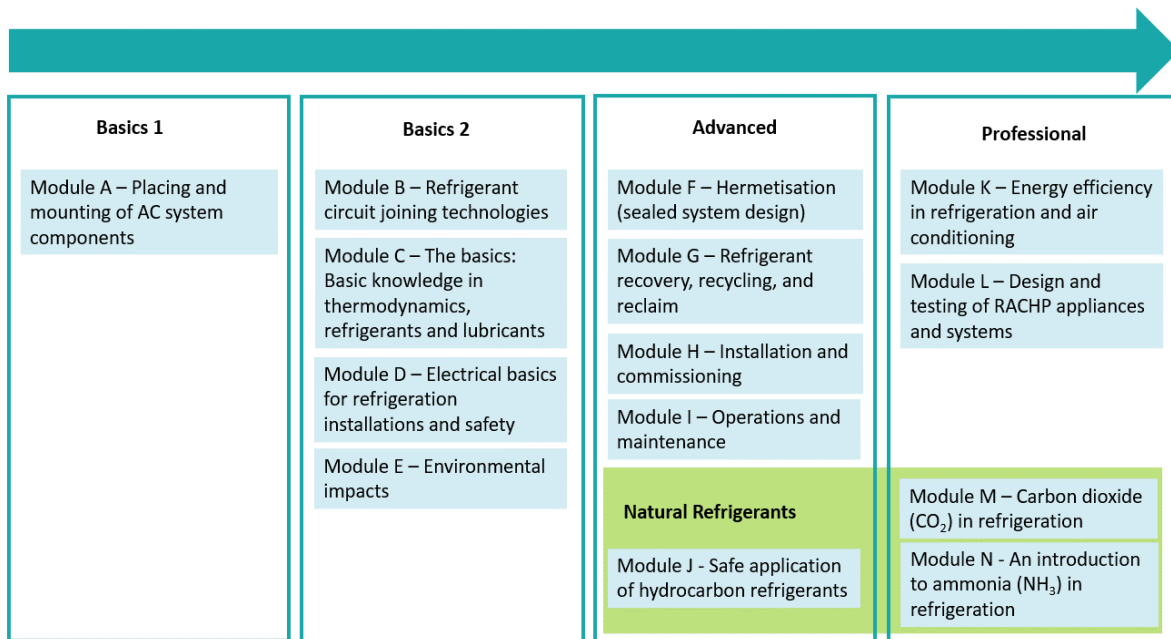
Basics 1

Module A – Placing and mounting of AC system components

Basics 2

Module B – Refrigerant circuit joining technologies

Module C – The basics: Basic knowledge in thermodynamics, refrigerants and lubricants

Module D – Electrical basics for refrigeration installations and safety

Module E – Environmental impacts

Advanced

Module F – Hermetisation (sealed system design)

Module G – Refrigerant recovery, recycling, and reclaim

Module H – Installation and commissioning

Module I – Operations and maintenance

Natural Refrigerants

Module J - Safe application of hydrocarbon refrigerants

Professional

Module K – Energy efficiency in refrigeration and air conditioning

Module L – Design and testing of RACHP appliances and systems

Module M – Carbon dioxide ($CO_2$) in refrigeration

Module N - An introduction to ammonia ($NH_3$) in refrigeration